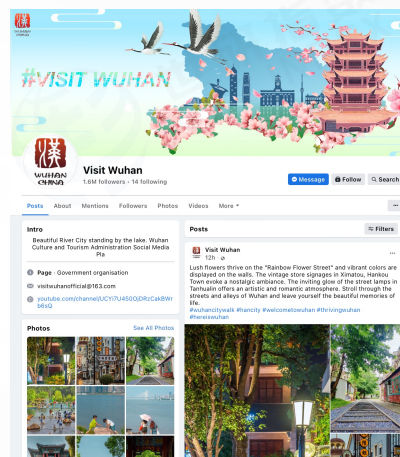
#VISIT WUHAN

WUHAN CHINA

Visit Wuhan
1.6M followers • 14 following

Message
Follow
Search

Posts
About
Mentions
Followers
Photos
Videos
More ▾

Intro

Beautiful River City standing by the lake. Wuhan Culture and Tourism Administration Social Media Pla

Page · Government organisation

visitwuhanofficial@163.com

youtube.com/channel/UCYi7U4500jDRzCakBWrb6sQ

Photos
See All Photos

Posts
Filters

Visit Wuhan
12h ·

Lush flowers thrive on the "Rainbow Flower Street" and vibrant colors are displayed on the walls. The vintage store signages in Ximatou, Hankou Town evoke a nostalgic ambiance. The inviting glow of the street lamps in Tanhualin offers an artistic and romantic atmosphere. Stroll through the streets and alleys of Wuhan and leave yourself the beautiful memories of life.
#wuhancitywalk #hancity #welcometowuhan #thrivingwuhan #hereiswuhan